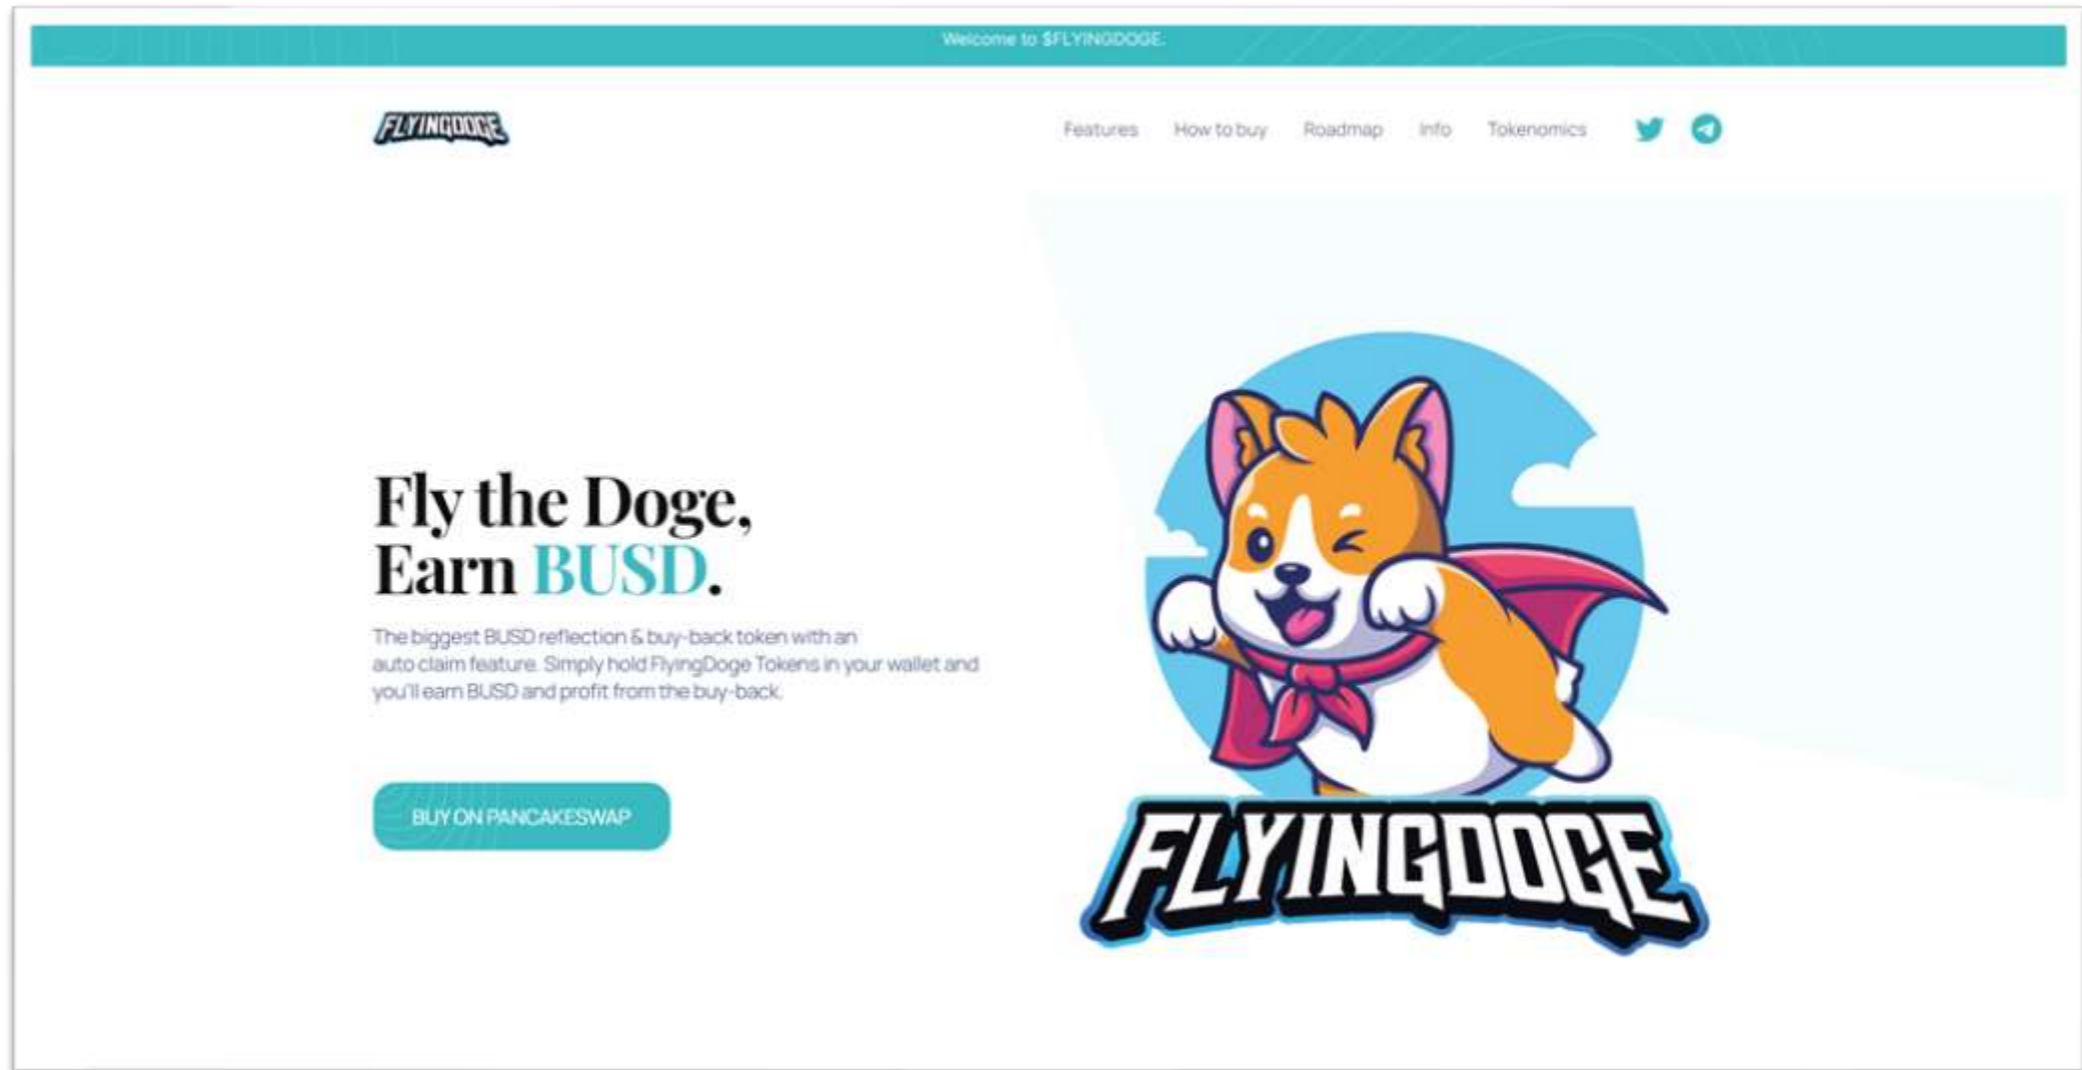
Welcome to $FLYINGDOGE.

FLYINGDOGE

Features How to buy Roadmap Info Tokenomics

Fly the Doge,
Earn BUSD.

The biggest BUSD reflection & buy-back token with an auto claim feature. Simply hold FlyingDoge Tokens in your wallet and you'll earn BUSD and profit from the buy-back.

BUY ON PANCAKESWAP

FLYINGDOGE